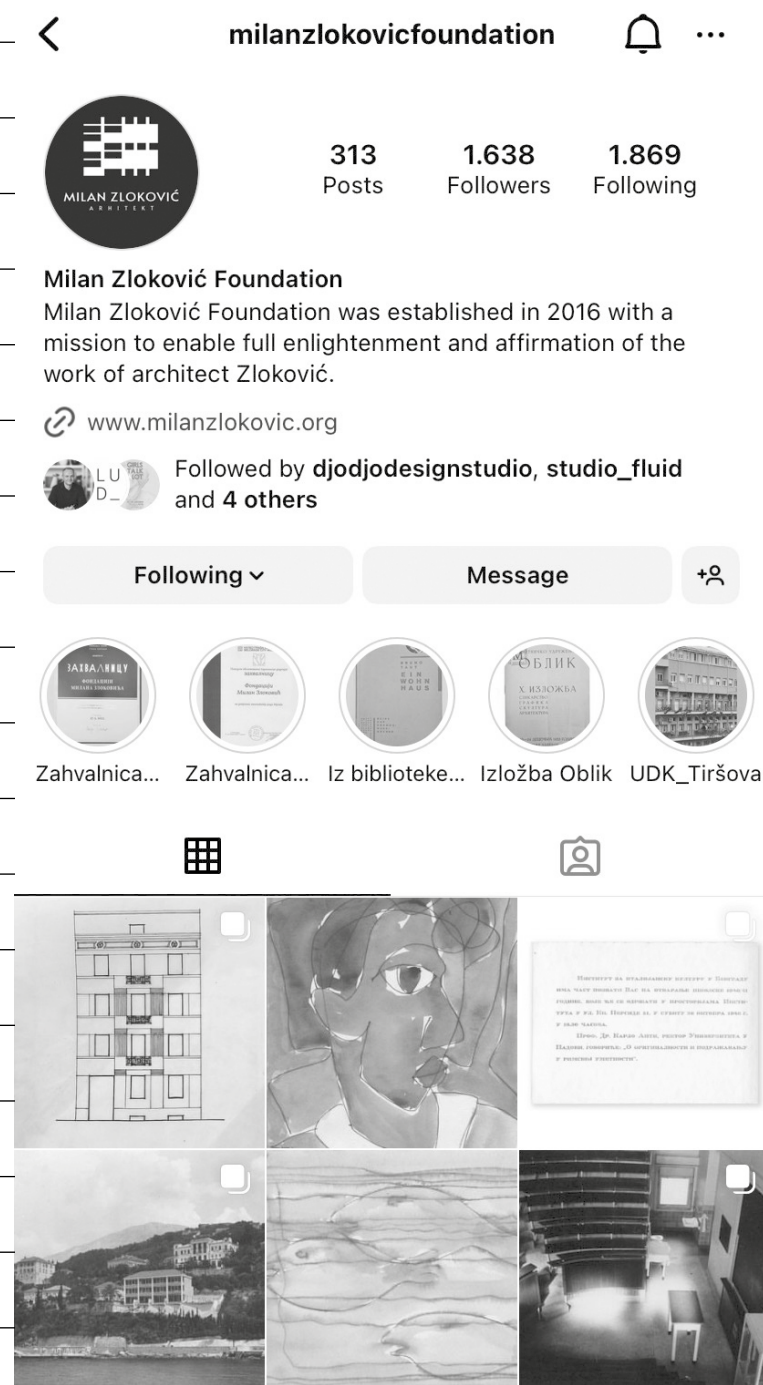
<
milanzlokovicfoundation
...

MILAN ZLOKOVIĆ
ARHITEKT

313
Posts

1.638
Followers

1.869
Following

Milan Zloković Foundation
Milan Zloković Foundation was established in 2016 with a mission to enable full enlightenment and affirmation of the work of architect Zloković.

www.milanzlokovic.org

Followed by djodjodesignstudio, studio_fluid and 4 others

Following

Message

ЗАХВАЛНИЦУ

ОБЛИК
X ИЗЛОЖБА

Zahvalnica...
Zahvalnica...
Iz biblioteke...
Izložba Oblik
UDK_Tiršova